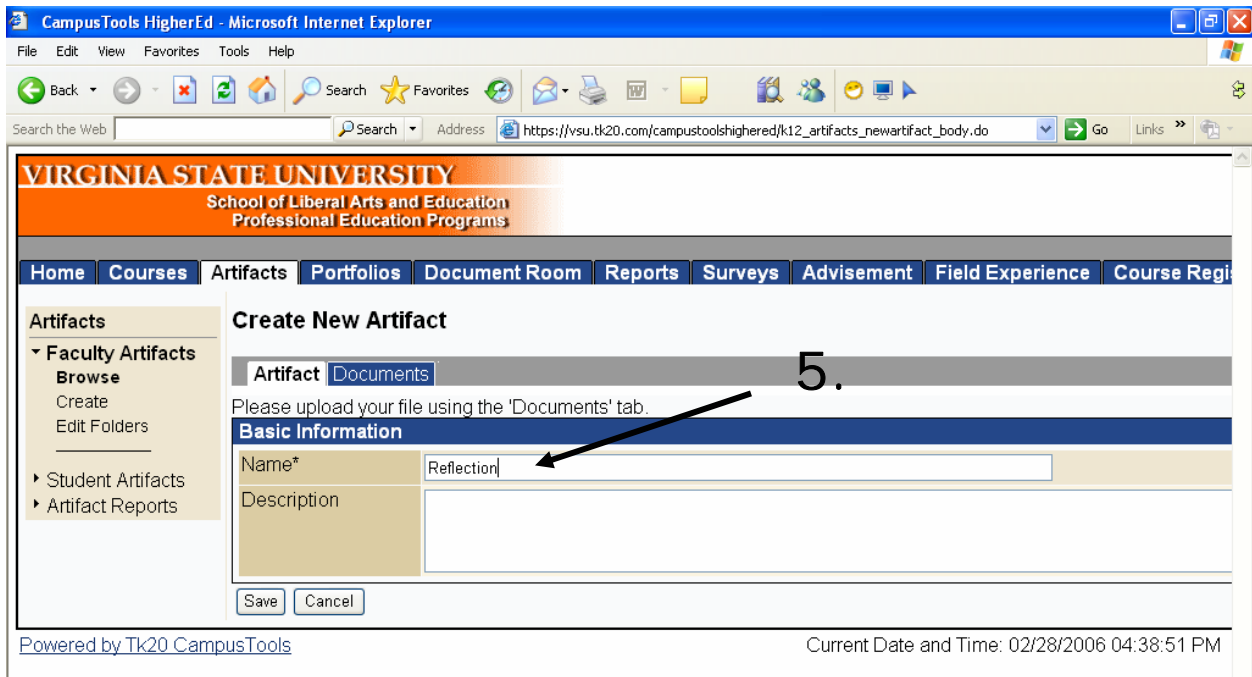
CampusTools HigherEd - Microsoft Internet Explorer

File Edit View Favorites Tools Help

Back Search Favorites

Search the Web Search Address https://vsu.tk20.com/campustoolshighered/k12_artifacts_newartifact_body.do Go Links

VIRGINIA STATE UNIVERSITY
School of Liberal Arts and Education
Professional Education Programs

Home | Courses | Artifacts | Portfolios | Document Room | Reports | Surveys | Advisement | Field Experience | Course Regis

Artifacts
Faculty Artifacts
Browse
Create
Edit Folders
Student Artifacts
Artifact Reports

Create New Artifact

Artifact | Documents

5.

Please upload your file using the 'Documents' tab.

Basic Information

Name* Reflection

Description

Save Cancel

Powered by Tk20 CampusTools

Current Date and Time: 02/28/2006 04:38:51 PM